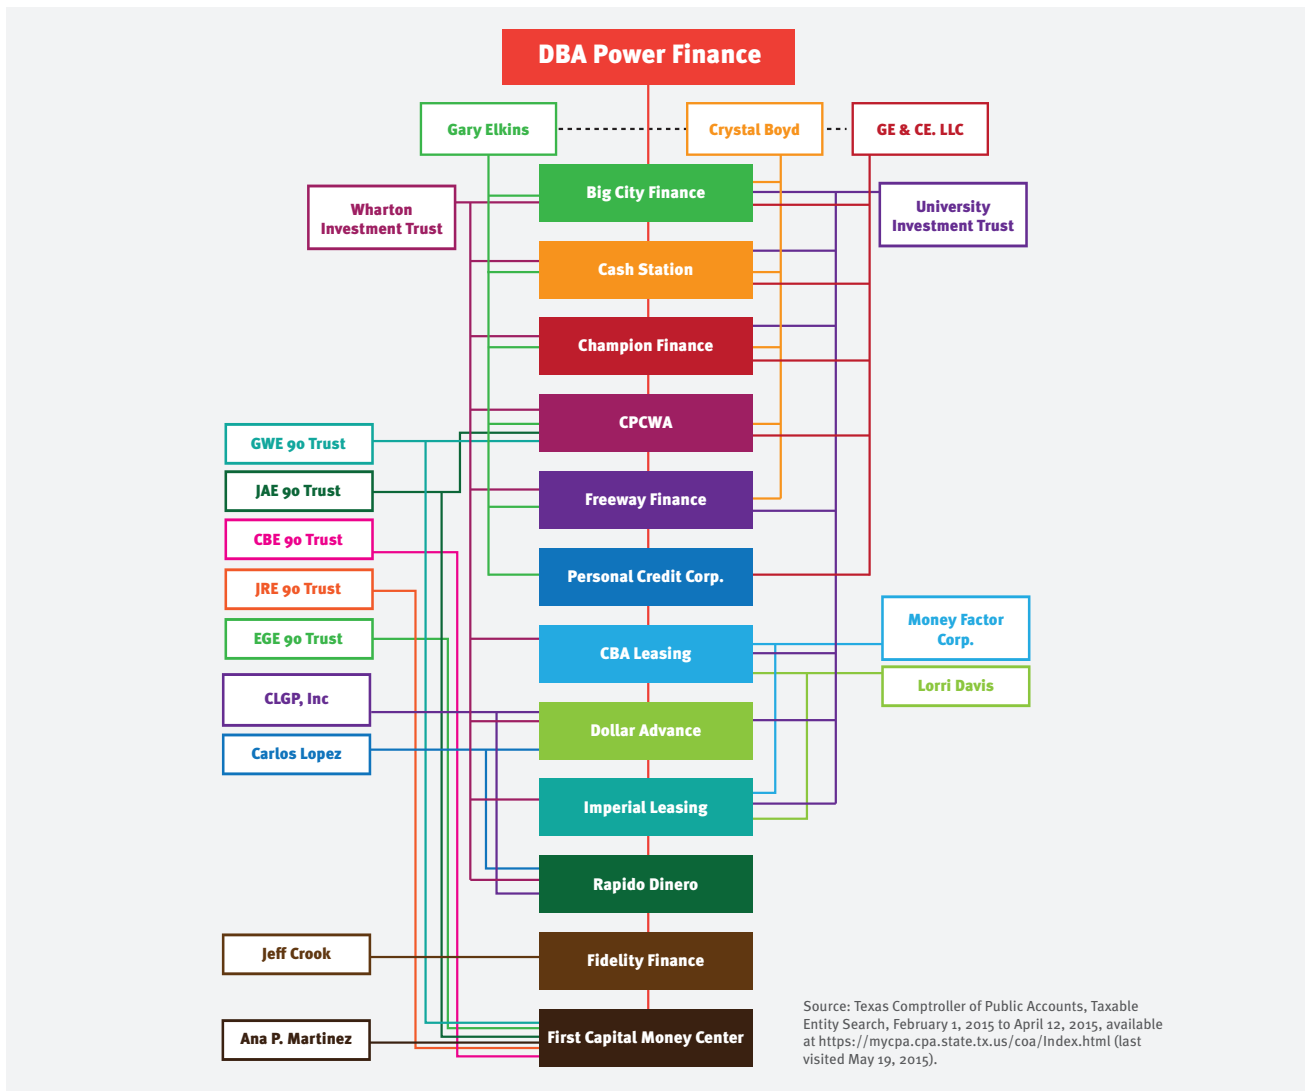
DBA Power Finance

Gary Elkins

Crystal Boyd

GE & CE. LLC

Wharton Investment Trust

Big City Finance

University Investment Trust

Cash Station

Champion Finance

CPCWA

GWE 90 Trust

JAE 90 Trust

Freeway Finance

CBE 90 Trust

Personal Credit Corp.

JRE 90 Trust

EGE 90 Trust

CBA Leasing

Money Factor Corp.

Lorri Davis

CLGP, Inc

Dollar Advance

Carlos Lopez

Imperial Leasing

Rapido Dinero

Jeff Crook

Fidelity Finance

Ana P. Martinez

First Capital Money Center

Source: Texas Comptroller of Public Accounts, Taxable Entity Search, February 1, 2015 to April 12, 2015, available at https://mycpa.cpa.state.tx.us/coa/Index.html (last visited May 19, 2015).